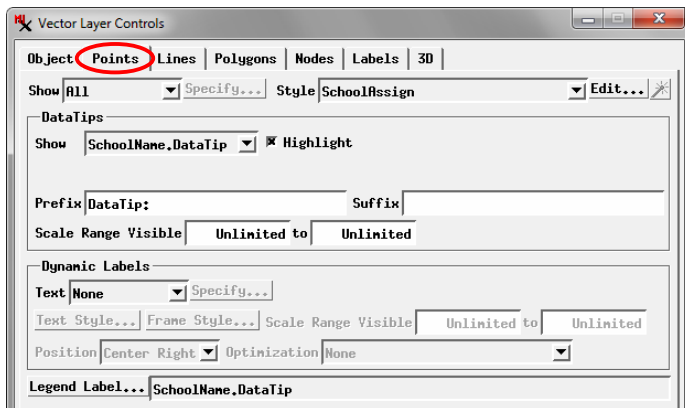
Vector Layer Controls

Object | Points | Lines | Polygons | Nodes | Labels | 3D

Show All | Specify... | Style SchoolAssign | Edit...

DataTips

Show SchoolName.DataTip | Highlight

Prefix DataTip: | Suffix

Scale Range Visible Unlimited to Unlimited

Dynamic Labels

Text None | Specify...

Text Style... | Frame Style... | Scale Range Visible Unlimited to Unlimited

Position Center Right | Optimization None

Legend Label... SchoolName.DataTip